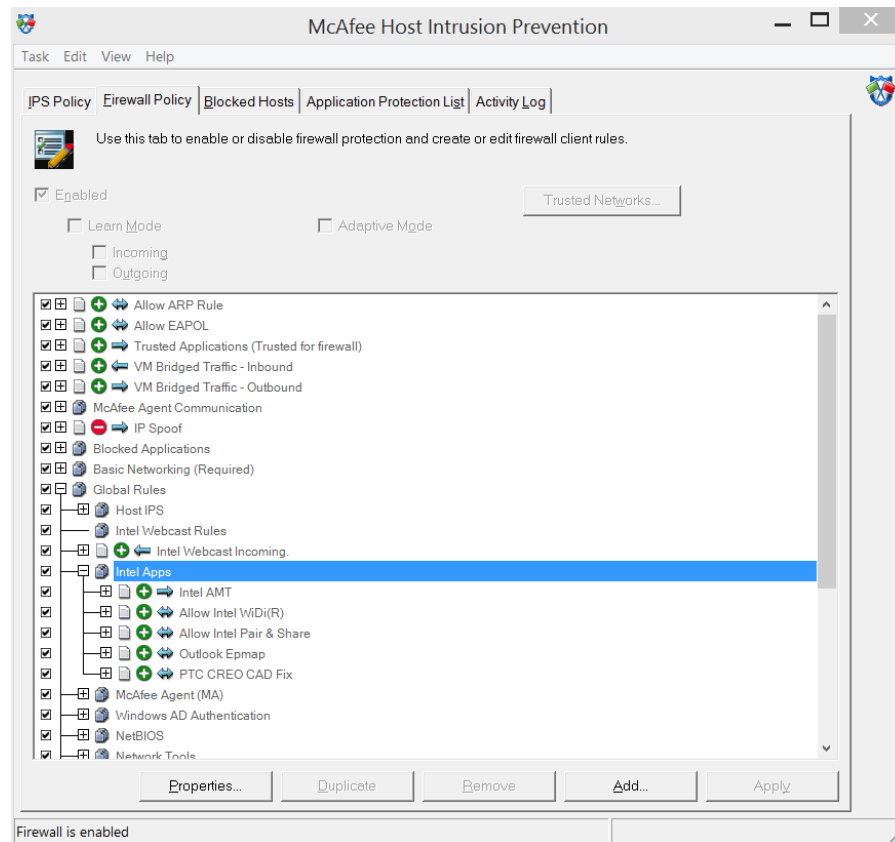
McAfee Host Intrusion Prevention

Task Edit View Help

IPS Policy | Firewall Policy | Blocked Hosts | Application Protection List | Activity Log

Use this tab to enable or disable firewall protection and create or edit firewall client rules.

Enabled

Trusted Networks...

Learn Mode

Adaptive Mode

Incoming

Outgoing

Allow ARP Rule
Allow EAPOL
Trusted Applications (Trusted for firewall)
VM Bridged Traffic - Inbound
VM Bridged Traffic - Outbound
McAfee Agent Communication
IP Spoof
Blocked Applications
Basic Networking (Required)
Global Rules
Host IPS
Intel Webcast Rules
Intel Webcast Incoming.
Intel Apps
Intel AMT
Allow Intel WiDi(R)
Allow Intel Pair & Share
Outlook Epmap
PTC CREO CAD Fix
McAfee Agent (MA)
Windows AD Authentication
NetBIOS
Network Tools

Properties... | Duplicate | Remove | Add... | Apply

Firewall is enabled